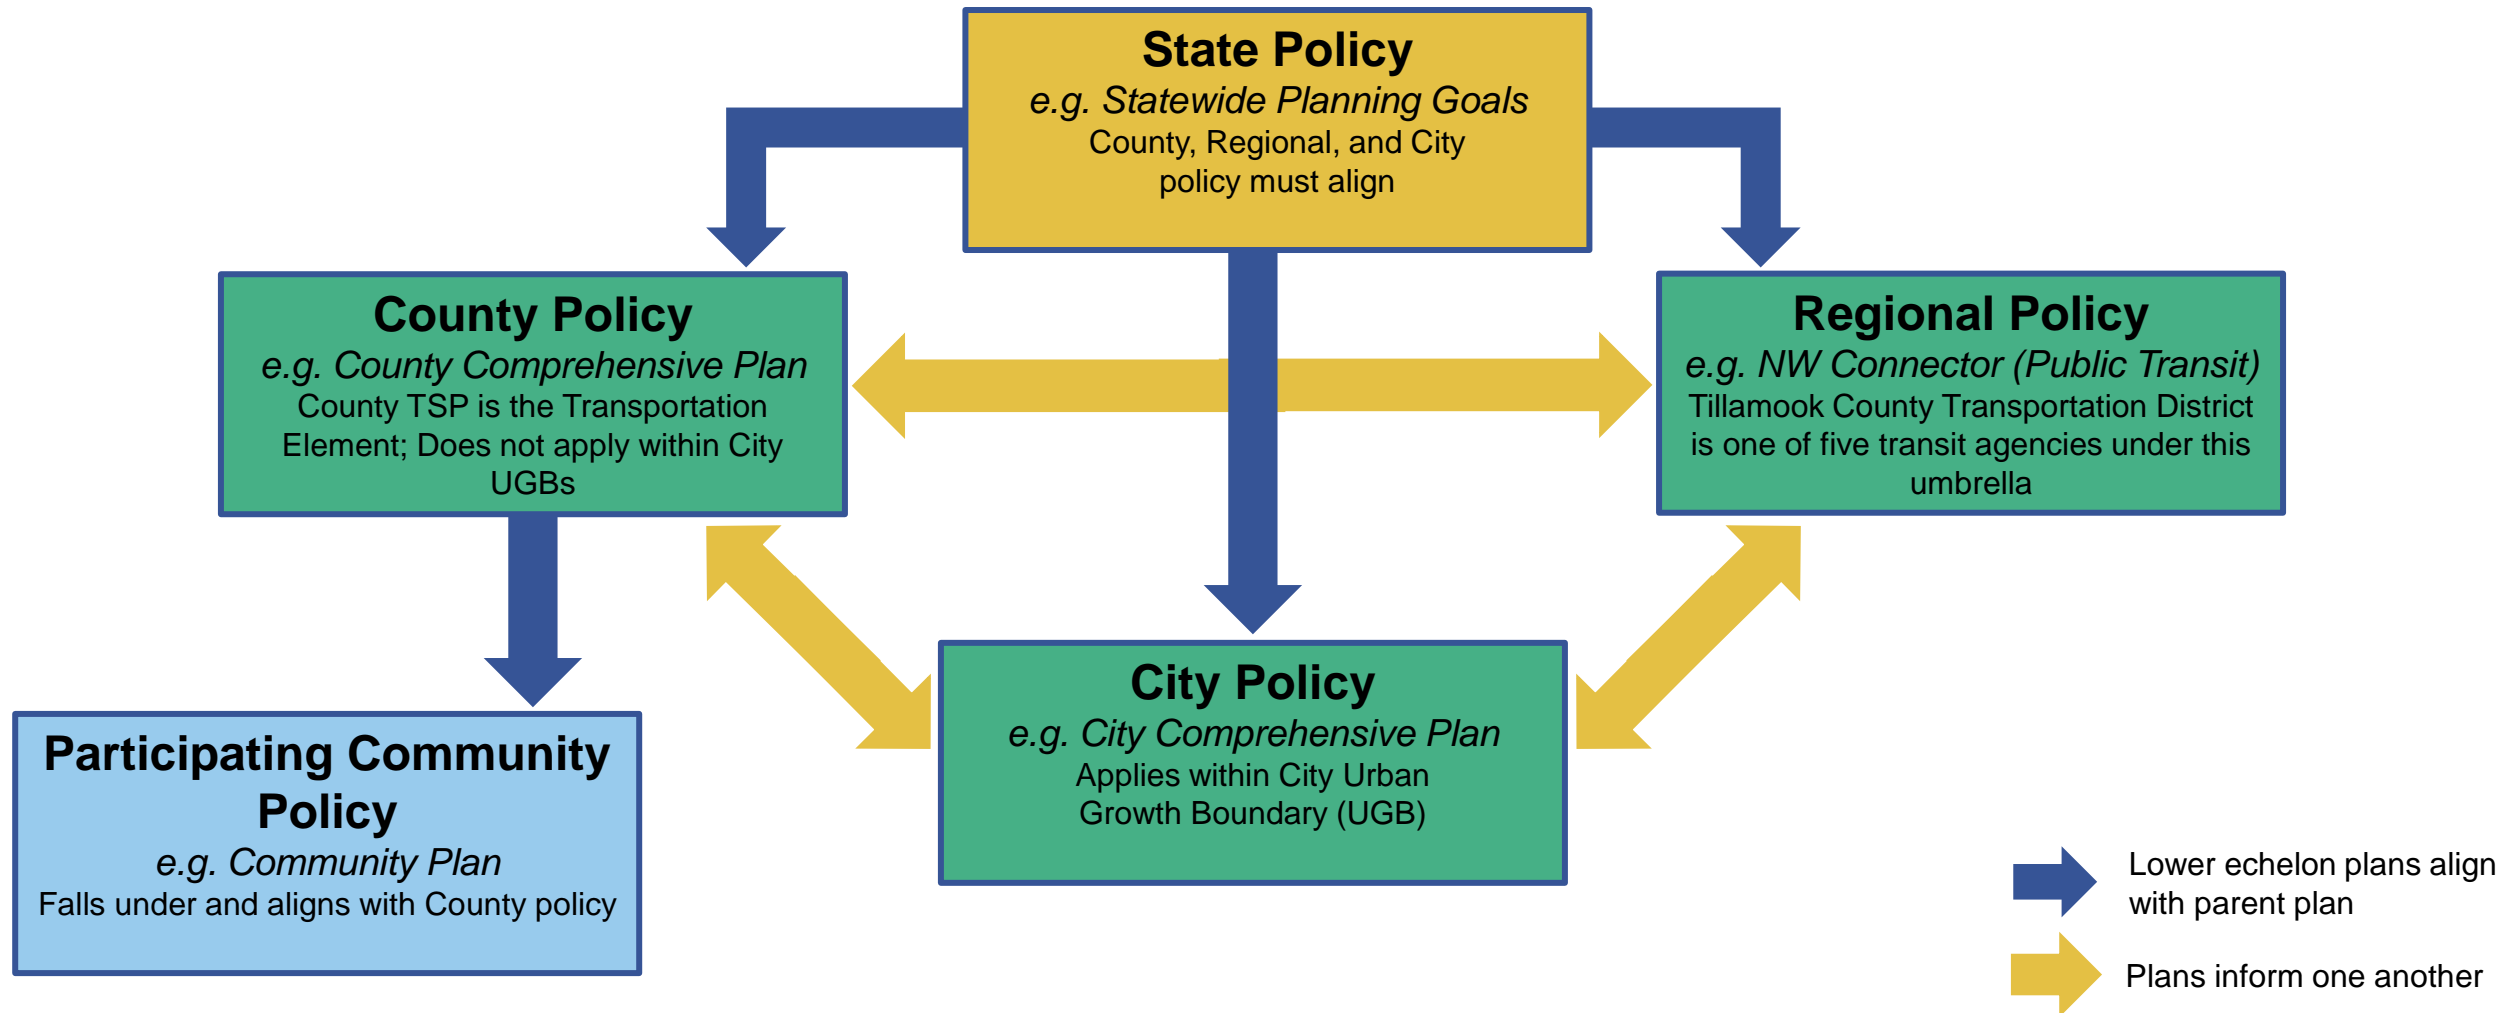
State Policy
e.g. Statewide Planning Goals
County, Regional, and City policy must align

County Policy
e.g. County Comprehensive Plan
County TSP is the Transportation Element; Does not apply within City UGBs

Regional Policy
e.g. NW Connector (Public Transit)
Tillamook County Transportation District is one of five transit agencies under this umbrella

City Policy
e.g. City Comprehensive Plan
Applies within City Urban Growth Boundary (UGB)

Participating Community Policy
e.g. Community Plan
Falls under and aligns with County policy

Lower echelon plans align with parent plan

Plans inform one another